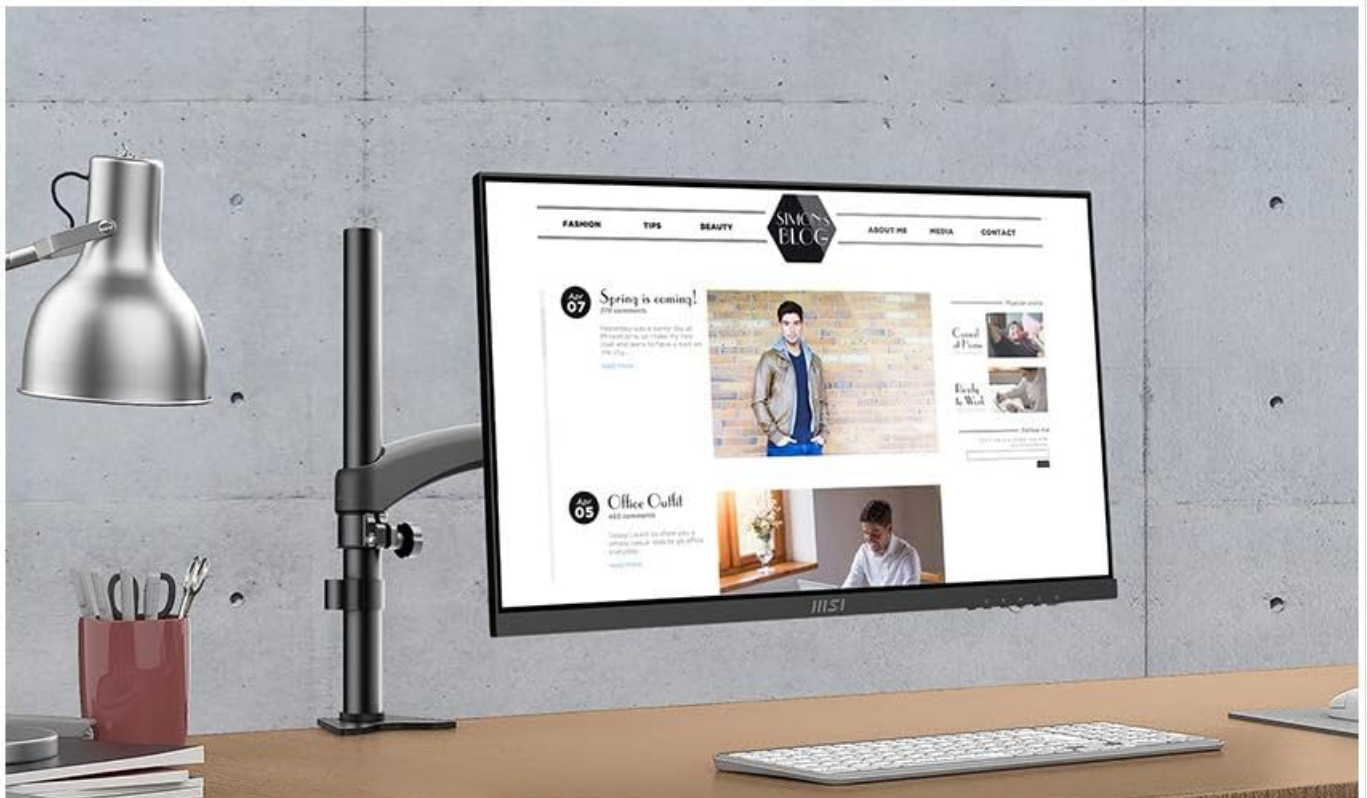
FASHION TIPS BEAUTY SIMON'S BLOG ABOUT ME MEDIA CONTACT

Apr 07 Spring is coming!
379 comments
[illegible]
read more

Popular posts
Cozied at Home
Ready to Work
Follow me
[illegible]

Apr 05 Office Outfit
463 comments
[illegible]
read more

MSI